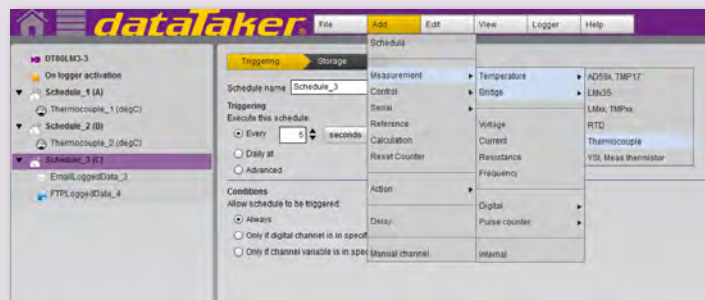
dataTaker File Add Edit View Logger Help

DT80LM3-3
On logger activation
Schedule_1 (A)
Thermocouple_1 (degC)
Schedule_2 (B)
Thermocouple_2 (degC)
Schedule_3 (C)
EmailLoggedData_3
FTPLoggedData_4

Triggering Storage

Schedule name Schedule_3
Triggering
Execute this schedule:
Every 5 seconds
Daily at
Advanced

Conditions
Allow schedule to be triggered:
Always
Only if digital channel is in specif
Only if channel variable is in spec

Schedule
Measurement
Control
Serial
Reference
Calculation
Reset Counter
Action
Delay
Manual channel

Temperature
Bridge
Voltage
Current
Resistance
Frequency
Digital
Pulse counter
Internal

AD59x, TMP17
LM35
LMxx, TMPxx
RTD
Thermocouple
YSI, Meas thermistor